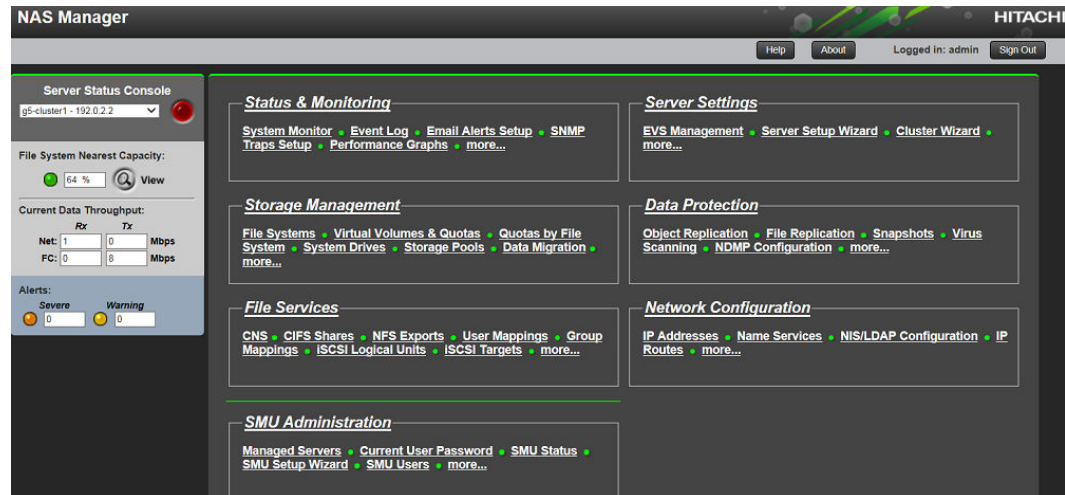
NAS Manager

HITACHI

Help About Logged in: admin Sign Out

Server Status Console

g5-cluster1 - 192.0.2.2

File System Nearest Capacity:

64 % View

Current Data Throughput:

Rx Tx

Net: 1 0 Mbps

FC: 0 8 Mbps

Alerts:

Severe Warning

0 0

Status & Monitoring

System Monitor • Event Log • Email Alerts Setup • SNMP Traps Setup • Performance Graphs • more...

Server Settings

EVS Management • Server Setup Wizard • Cluster Wizard • more...

Storage Management

File Systems • Virtual Volumes & Quotas • Quotas by File System • System Drives • Storage Pools • Data Migration • more...

Data Protection

Object Replication • File Replication • Snapshots • Virus Scanning • NDMP Configuration • more...

File Services

CNS • CIFS Shares • NFS Exports • User Mappings • Group Mappings • iSCSI Logical Units • iSCSI Targets • more...

Network Configuration

IP Addresses • Name Services • NIS/LDAP Configuration • IP Routes • more...

SMU Administration

Managed Servers • Current User Password • SMU Status • SMU Setup Wizard • SMU Users • more...